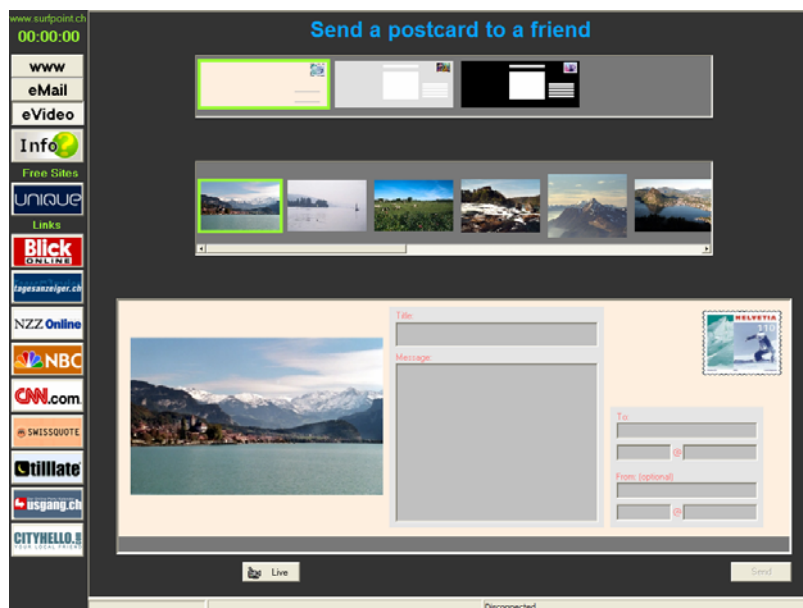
www.surfpoint.ch
00:00:00
www
eMail
eVideo
Info
Free Sites
UNIQUE
Links
Blick ONLINE
tagesanzeiger.ch
NZZ Online
NBC
CNN.com
SWISSQUOTE
tilllate
usgang.ch
CITYHELLO
YOUR LOCAL FRIEND

Send a postcard to a friend

Title:
Message:
HELVETIA
110
To:
@
From: (optional)
@

Live
Send
Disconnected